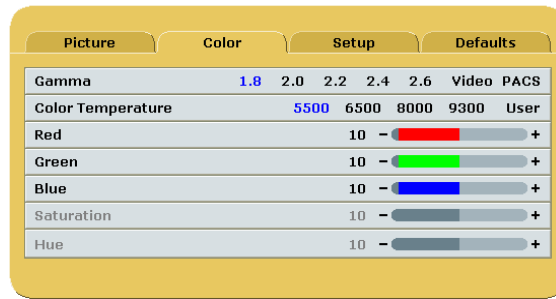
Picture | Color | Setup | Defaults

| | | | | | | | |
|---|---|---|---|---|---|---|---|
| Gamma | 1.8 | 2.0 | 2.2 | 2.4 | 2.6 | Video | PACS |
| Color Temperature | 5500 | 6500 | 8000 | 9300 | User | | |
| Red | 10 − + | | | | | | |
| Green | 10 − + | | | | | | |
| Blue | 10 − + | | | | | | |
| Saturation | 10 − + | | | | | | |
| Hue | 10 − + | | | | | | |